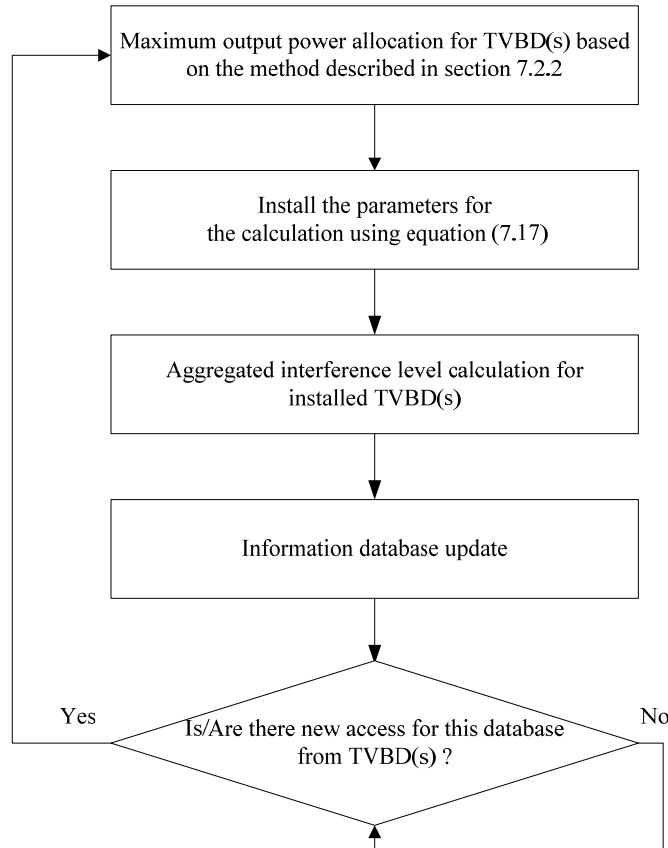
Maximum output power allocation for TVBD(s) based on the method described in section 7.2.2

Install the parameters for the calculation using equation (7.17)

Aggregated interference level calculation for installed TVBD(s)

Information database update

Is/Are there new access for this database from TVBD(s) ?

Yes

No